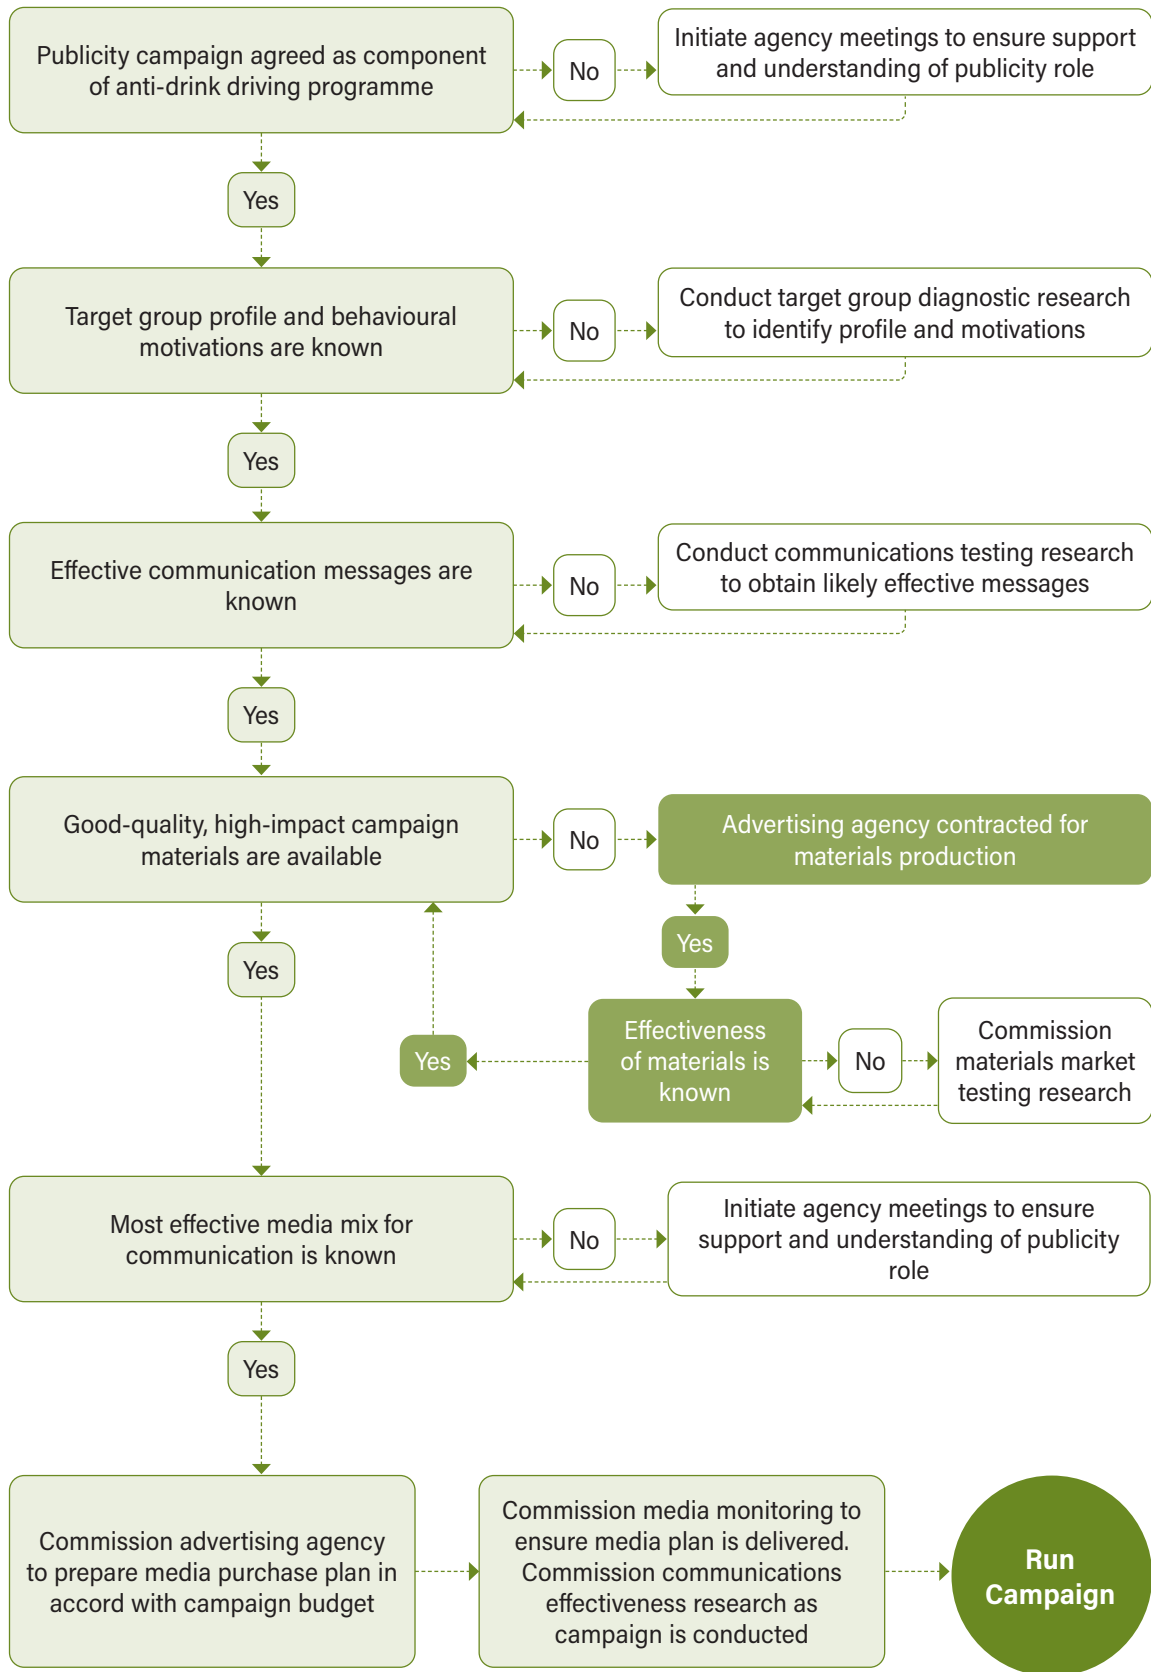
Publicity campaign agreed as component of anti-drink driving programme

No

Initiate agency meetings to ensure support and understanding of publicity role

Yes

Target group profile and behavioural motivations are known

No

Conduct target group diagnostic research to identify profile and motivations

Yes

Effective communication messages are known

No

Conduct communications testing research to obtain likely effective messages

Yes

Good-quality, high-impact campaign materials are available

No

Advertising agency contracted for materials production

Yes

Yes

Effectiveness of materials is known

No

Commission materials market testing research

Yes

Most effective media mix for communication is known

No

Initiate agency meetings to ensure support and understanding of publicity role

Yes

Commission advertising agency to prepare media purchase plan in accord with campaign budget

Commission media monitoring to ensure media plan is delivered. Commission communications effectiveness research as campaign is conducted

Run Campaign